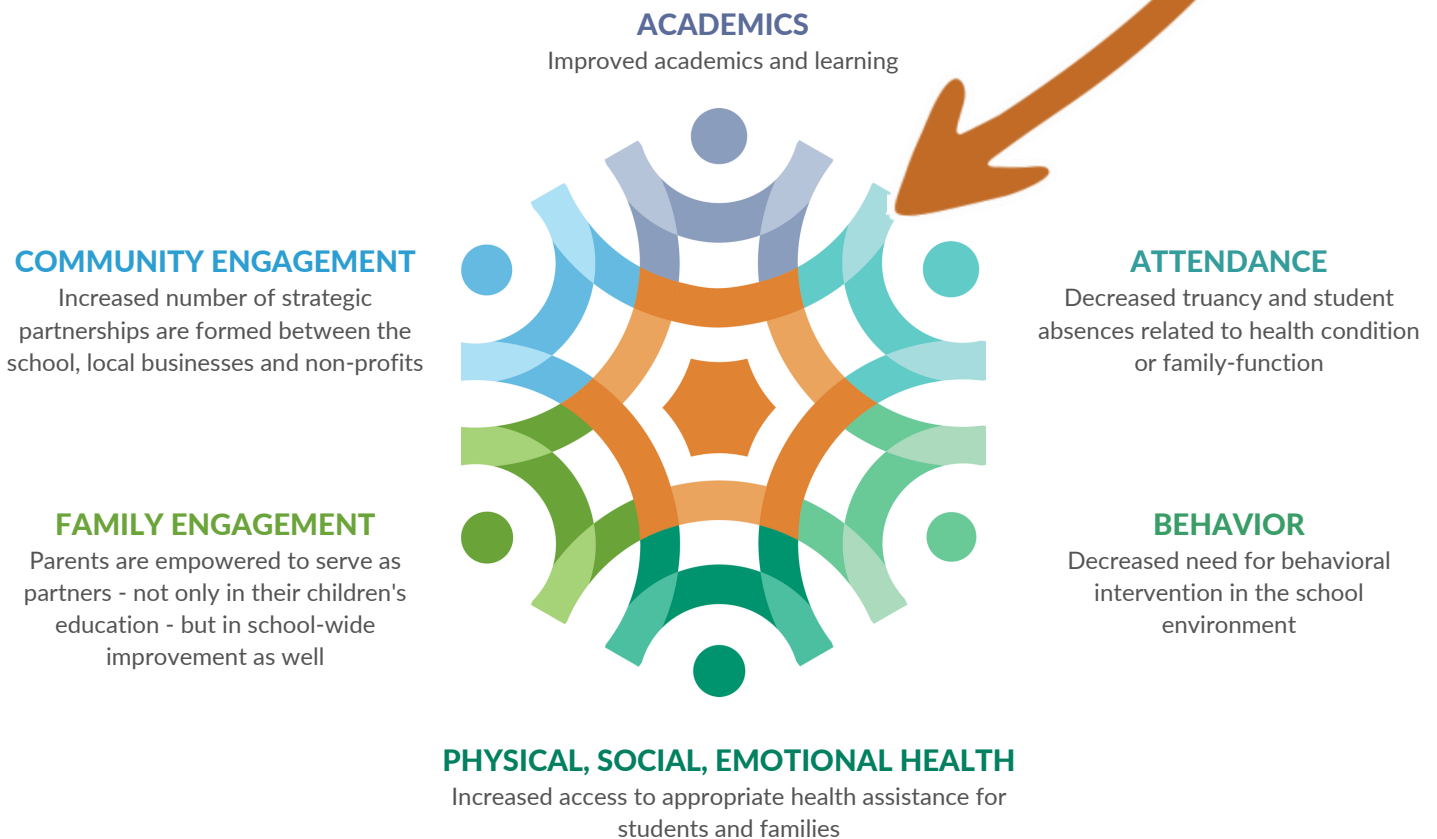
ACADEMICS
Improved academics and learning

COMMUNITY ENGAGEMENT
Increased number of strategic partnerships are formed between the school, local businesses and non-profits

ATTENDANCE
Decreased truancy and student absences related to health condition or family-function

FAMILY ENGAGEMENT
Parents are empowered to serve as partners - not only in their children's education - but in school-wide improvement as well

BEHAVIOR
Decreased need for behavioral intervention in the school environment

PHYSICAL, SOCIAL, EMOTIONAL HEALTH
Increased access to appropriate health assistance for students and families